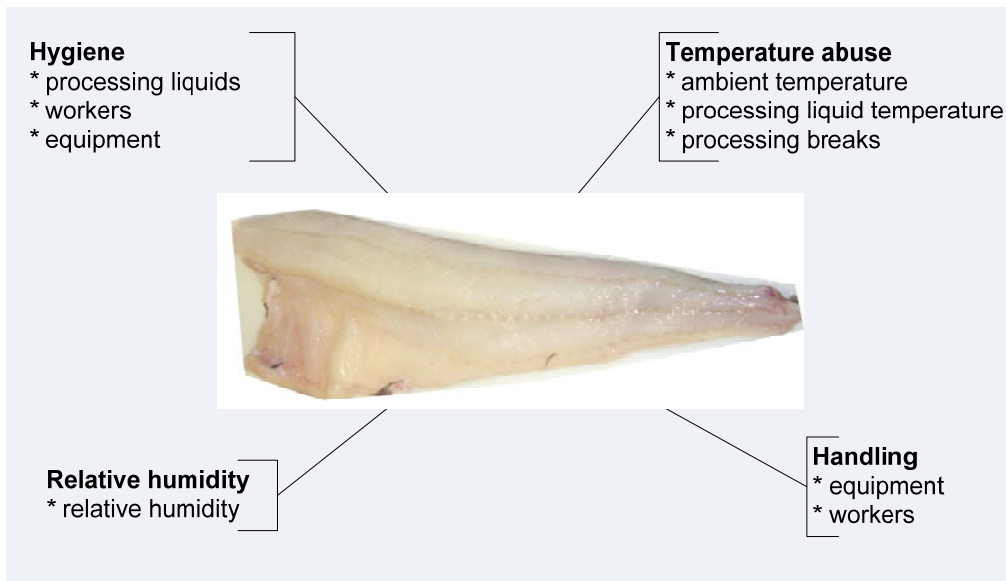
Hygiene
* processing liquids
* workers
* equipment

Temperature abuse
* ambient temperature
* processing liquid temperature
* processing breaks

Relative humidity
* relative humidity

Handling
* equipment
* workers